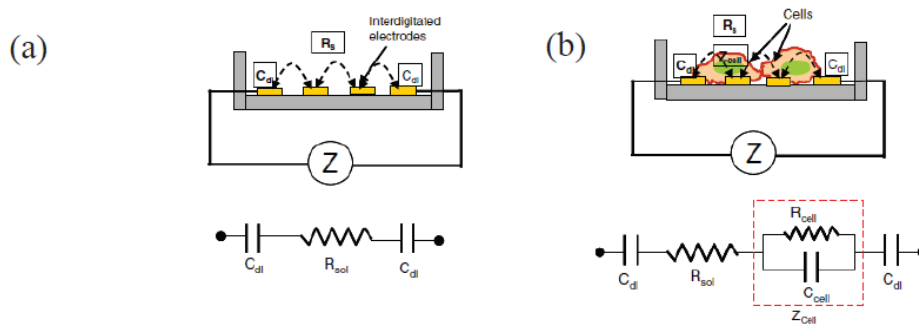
(a)

Interdigitated electrodes

$R_s$

$C_{dl}$

$C_{dl}$

Z

$C_{dl}$ $R_{sol}$ $C_{dl}$

(b)

Cells

$R_s$

$C_{dl}$

$Z_{cell}$

$C_{dl}$

Z

$C_{dl}$ $R_{sol}$ $R_{cell}$ $C_{cell}$ $Z_{Cell}$ $C_{dl}$